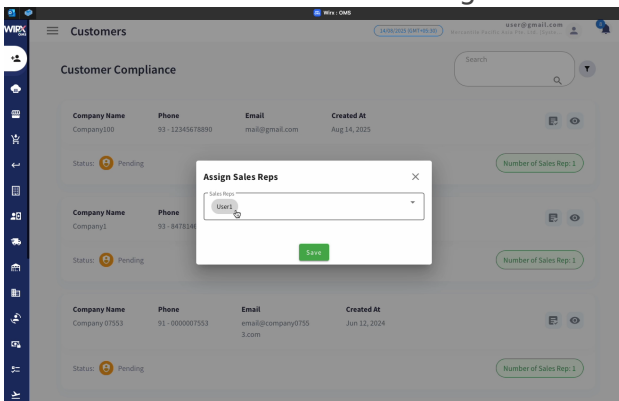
Wire : OMS

WIRX OMS

Customers

14/09/2025 (GMT+05:30)

user@gmail.com

Customer Compliance

Search

| Company Name | Phone | Email | Created At |
|---|---|---|---|
| Company100 | 93 - 12345678890 | mail@gmail.com | Aug 14, 2025 |

Status: Pending

Number of Sales Rep: 1

| Company Name | Phone |
|---|---|
| Company1 | 93 - 847814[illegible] |

Status: Pending

Number of Sales Rep: 1

| Company Name | Phone | Email | Created At |
|---|---|---|---|
| Company 07553 | 91 - 0000007553 | email@company07553.com | Jun 12, 2024 |

Status: Pending

Number of Sales Rep: 1

Assign Sales Reps

Sales Reps

User1

Save